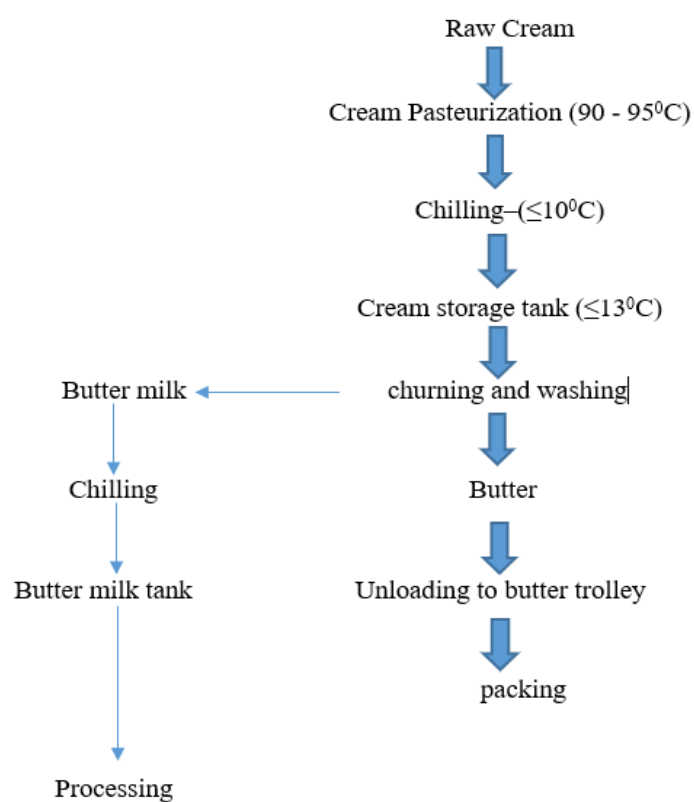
Raw Cream

Cream Pasteurization (90 - 95$^0$C)

Chilling–(≤10$^0$C)

Cream storage tank (≤13$^0$C)

churning and washing

Butter milk

Chilling

Butter milk tank

Processing

Butter

Unloading to butter trolley

packing